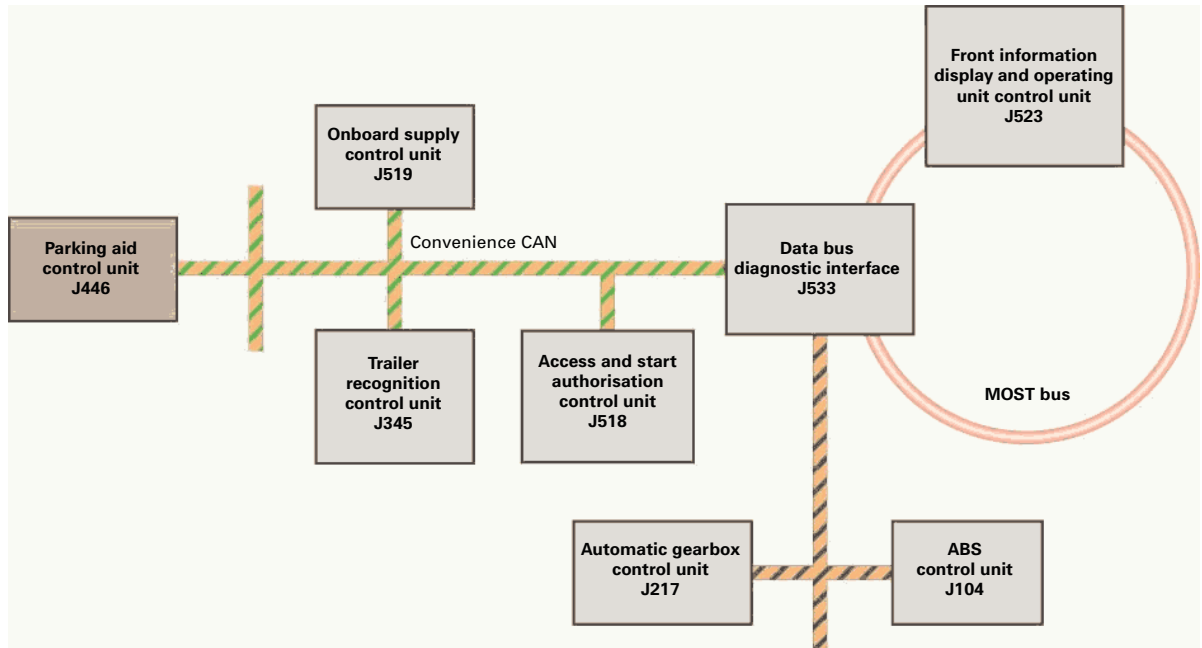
Front information display and operating unit control unit
J523

Onboard supply control unit
J519

Parking aid control unit
J446

Convenience CAN

Data bus diagnostic interface
J533

Trailer recognition control unit
J345

Access and start authorisation control unit
J518

MOST bus

Automatic gearbox control unit
J217

ABS control unit
J104